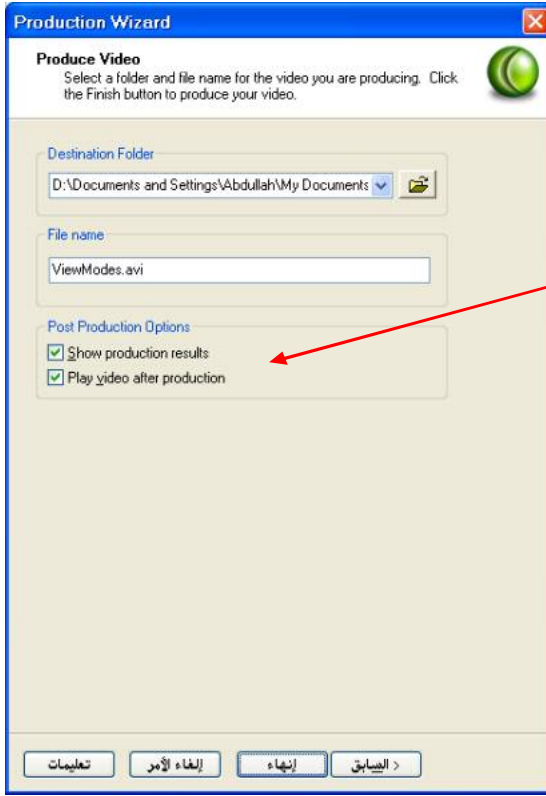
Production Wizard

Produce Video
Select a folder and file name for the video you are producing. Click the Finish button to produce your video.

Destination Folder
D:\Documents and Settings\Abdullah\My Documents

File name
ViewModes.avi

Post Production Options
Show production results
Play video after production

< السابق
إنهاء
إلغاء الأمر
تعليمات